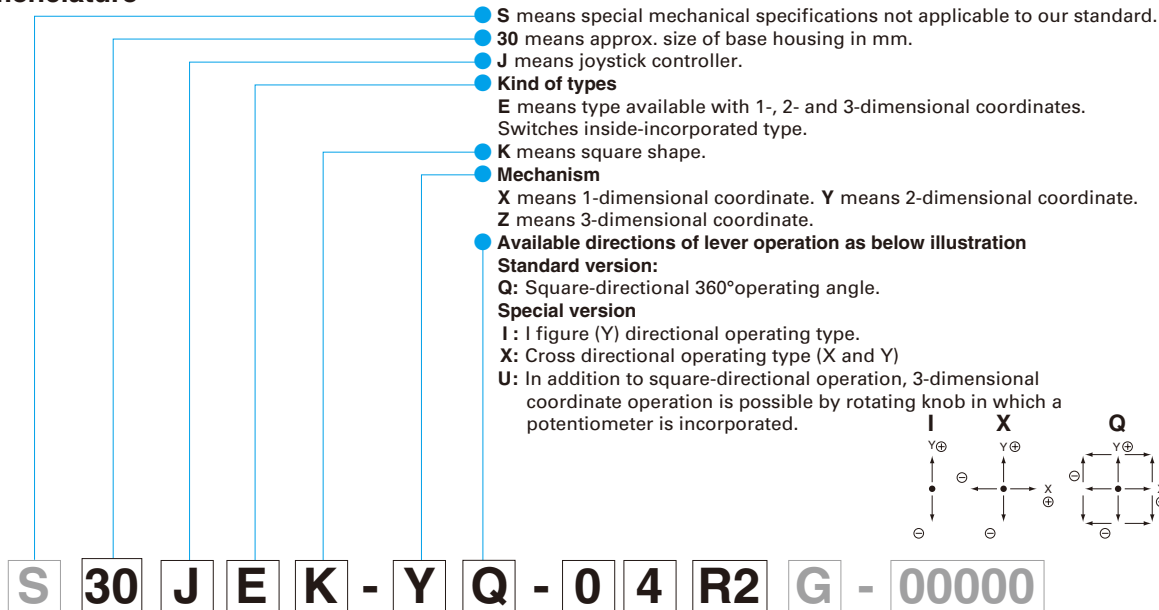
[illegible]nclature

S means special mechanical specifications not applicable to our standard.

30 means approx. size of base housing in mm.

J means joystick controller.

Kind of types
E means type available with 1-, 2- and 3-dimensional coordinates. Switches inside-incorporated type.

K means square shape.

Mechanism
X means 1-dimensional coordinate. Y means 2-dimensional coordinate. Z means 3-dimensional coordinate.

Available directions of lever operation as below illustration
Standard version:
Q: Square-directional 360°operating angle.
Special version
I : I figure (Y) directional operating type.
X: Cross directional operating type (X and Y)
U: In addition to square-directional operation, 3-dimensional coordinate operation is possible by rotating knob in which a potentiometer is incorporated.

I
Y⊕
⊖

X
Y⊕
⊖
X ⊕
⊖

Q
Y⊕
⊖
⊖

S 30 J E K - Y Q - 0 4 R2 G - 00000